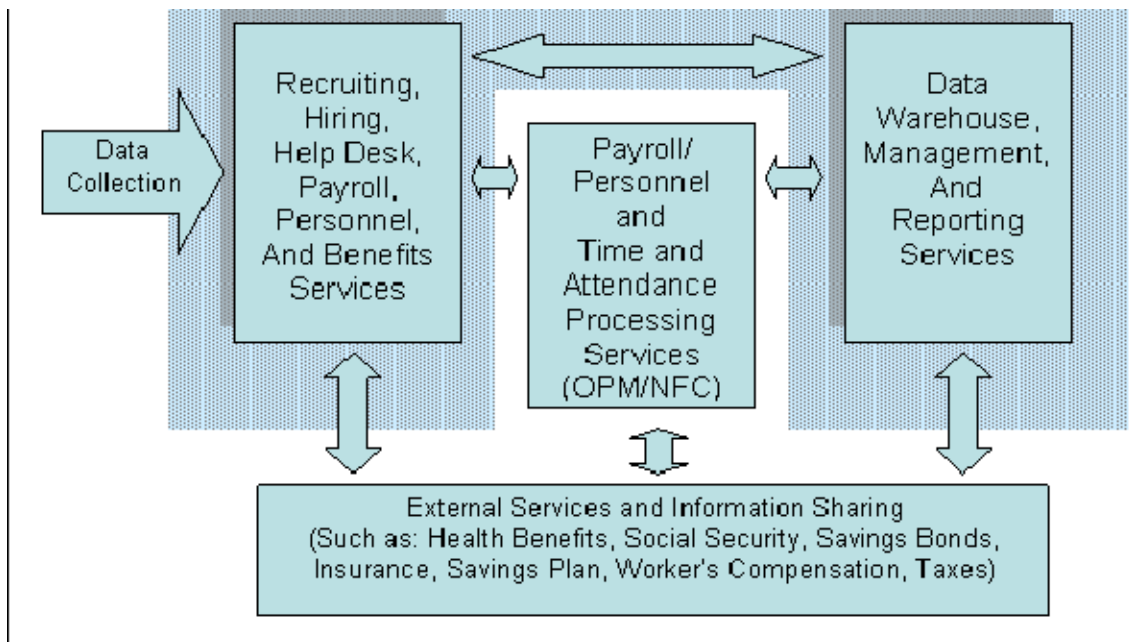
Data Collection

Recruiting, Hiring, Help Desk, Payroll, Personnel, And Benefits Services

Payroll/ Personnel and Time and Attendance Processing Services (OPM/NFC)

Data Warehouse, Management, And Reporting Services

External Services and Information Sharing
(Such as: Health Benefits, Social Security, Savings Bonds, Insurance, Savings Plan, Worker's Compensation, Taxes)